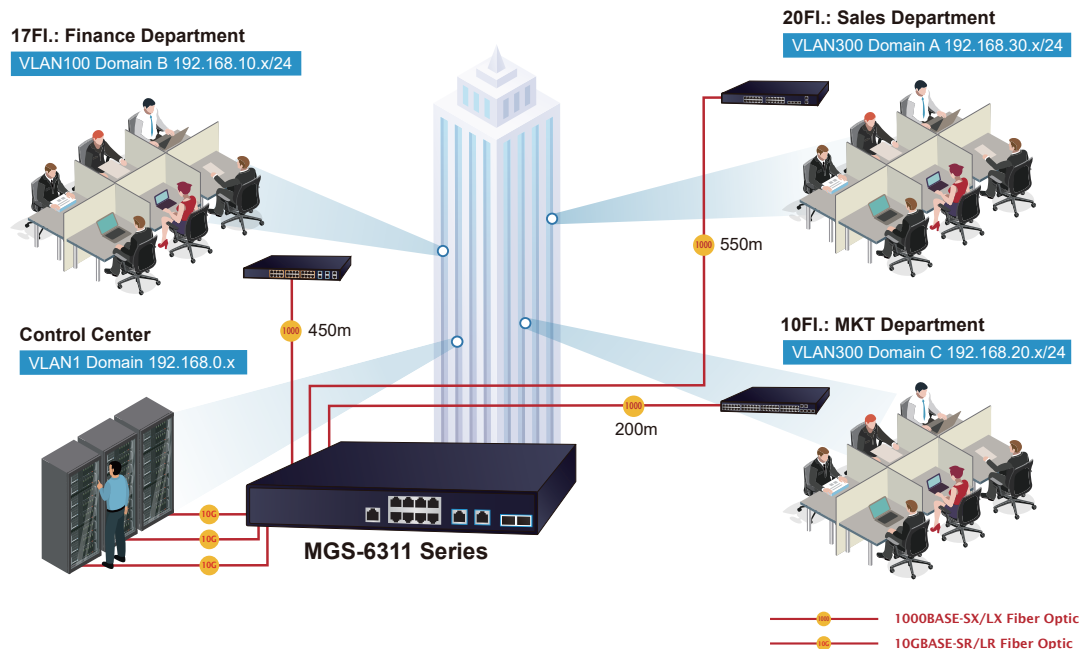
17Fl.: Finance Department

VLAN100 Domain B 192.168.10.x/24

20Fl.: Sales Department

VLAN300 Domain A 192.168.30.x/24

1000 550m

1000 450m

Control Center

VLAN1 Domain 192.168.0.x

10Fl.: MKT Department

VLAN300 Domain C 192.168.20.x/24

1000 200m

10G

10G

10G

MGS-6311 Series

1000 1000BASE-SX/LX Fiber Optic

10G 10GBASE-SR/LR Fiber Optic